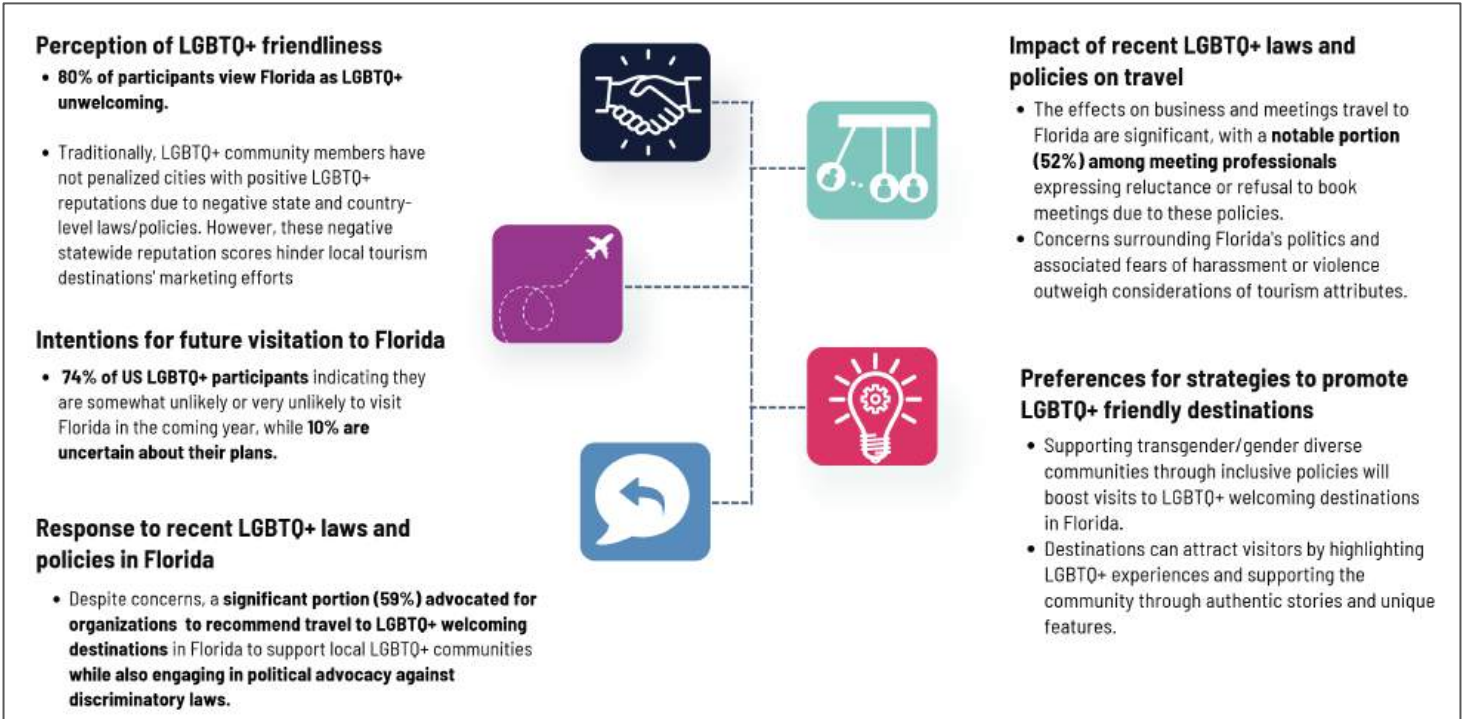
Perception of LGBTQ+ friendliness

• 80% of participants view Florida as LGBTQ+ unwelcoming.

• Traditionally, LGBTQ+ community members have not penalized cities with positive LGBTQ+ reputations due to negative state and country-level laws/policies. However, these negative statewide reputation scores hinder local tourism destinations' marketing efforts

Intentions for future visitation to Florida

• 74% of US LGBTQ+ participants indicating they are somewhat unlikely or very unlikely to visit Florida in the coming year, while 10% are uncertain about their plans.

Response to recent LGBTQ+ laws and policies in Florida

• Despite concerns, a significant portion (59%) advocated for organizations to recommend travel to LGBTQ+ welcoming destinations in Florida to support local LGBTQ+ communities while also engaging in political advocacy against discriminatory laws.

Impact of recent LGBTQ+ laws and policies on travel

• The effects on business and meetings travel to Florida are significant, with a notable portion (52%) among meeting professionals expressing reluctance or refusal to book meetings due to these policies.
• Concerns surrounding Florida's politics and associated fears of harassment or violence outweigh considerations of tourism attributes.

Preferences for strategies to promote LGBTQ+ friendly destinations

• Supporting transgender/gender diverse communities through inclusive policies will boost visits to LGBTQ+ welcoming destinations in Florida.
• Destinations can attract visitors by highlighting LGBTQ+ experiences and supporting the community through authentic stories and unique features.